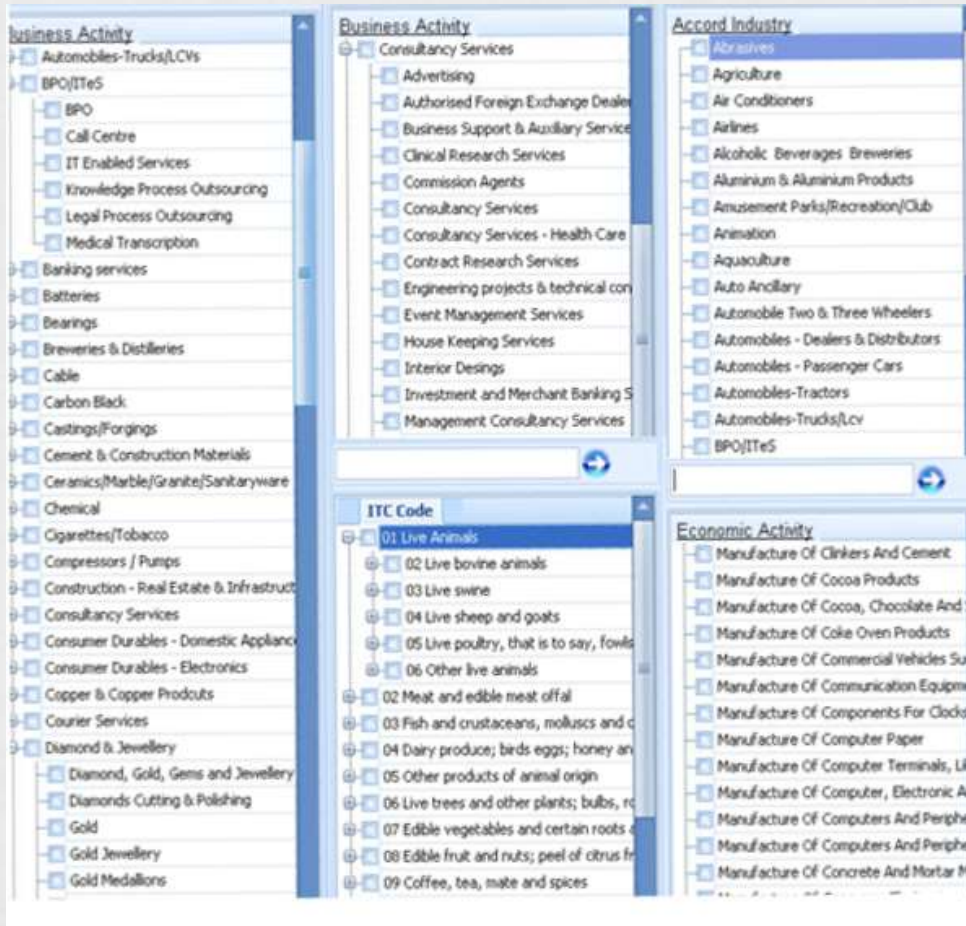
Business Activity
Automobiles-Trucks/LCVs
BPO/ITeS
BPO
Call Centre
IT Enabled Services
Knowledge Process Outsourcing
Legal Process Outsourcing
Medical Transcription
Banking services
Batteries
Bearings
Breweries & Distilleries
Cable
Carbon Black
Castings/Forgings
Cement & Construction Materials
Ceramics/Marble/Granite/Sanitaryware
Chemical
Cigarettes/Tobacco
Compressors / Pumps
Construction - Real Estate & Infrastruct
Consultancy Services
Consumer Durables - Domestic Applianc
Consumer Durables - Electronics
Copper & Copper Prodcuts
Courier Services
Diamond & Jewellery
Diamond, Gold, Gems and Jewellery
Diamonds Cutting & Polishing
Gold
Gold Jewellery
Gold Medallions

Business Activity
Consultancy Services
Advertising
Authorised Foreign Exchange Deale
Business Support & Auxiliary Service
Clinical Research Services
Commission Agents
Consultancy Services
Consultancy Services - Health Care
Contract Research Services
Engineering projects & technical con
Event Management Services
House Keeping Services
Interior Desings
Investment and Merchant Banking S
Management Consultancy Services

ITC Code
01 Live Animals
02 Live bovine animals
03 Live swine
04 Live sheep and goats
05 Live poultry, that is to say, fowls
06 Other live animals
02 Meat and edible meat offal
03 Fish and crustaceans, molluscs and c
04 Dairy produce; birds eggs; honey an
05 Other products of animal origin
06 Live trees and other plants; bulbs, ro
07 Edible vegetables and certain roots
08 Edible fruit and nuts; peel of citrus fr
09 Coffee, tea, mate and spices

Accord Industry
Abrasives
Agriculture
Air Conditioners
Airlines
Alcoholic Beverages Breweries
Aluminium & Aluminium Products
Amusement Parks/Recreation/Club
Animation
Aquaculture
Auto Ancillary
Automobile Two & Three Wheelers
Automobiles - Dealers & Distributors
Automobiles - Passenger Cars
Automobiles-Tractors
Automobiles-Trucks/Lcv
BPO/ITeS

Economic Activity
Manufacture Of Clinkers And Cement
Manufacture Of Cocoa Products
Manufacture Of Cocoa, Chocolate And
Manufacture Of Coke Oven Products
Manufacture Of Commercial Vehicles Su
Manufacture Of Communication Equipm
Manufacture Of Components For Clocks
Manufacture Of Computer Paper
Manufacture Of Computer Terminals, Li
Manufacture Of Computer, Electronic A
Manufacture Of Computers And Periphe
Manufacture Of Computers And Periphe
Manufacture Of Concrete And Mortar M